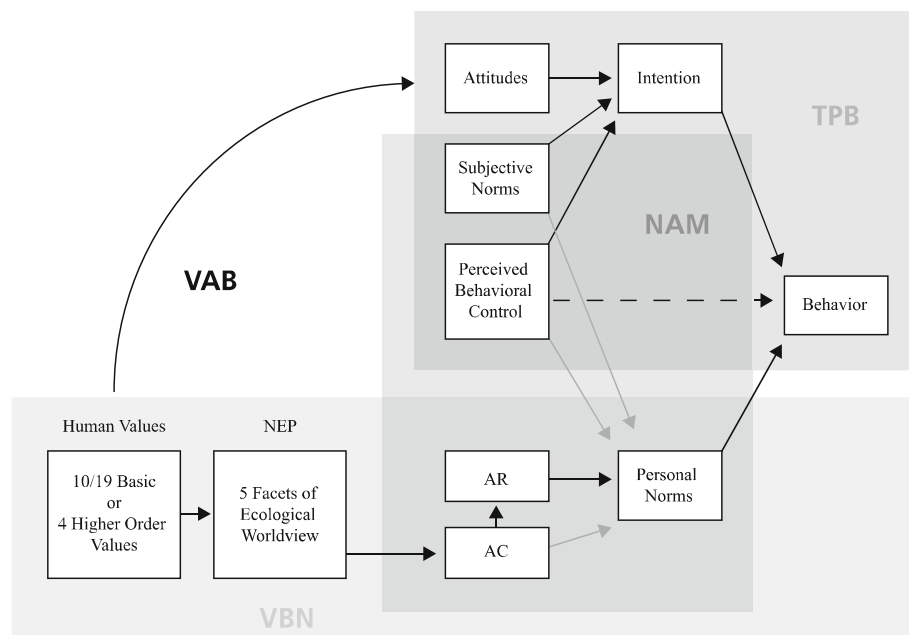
Attitudes

Intention

TPB

Subjective Norms

NAM

VAB

Perceived Behavioral Control

Behavior

Human Values

NEP

10/19 Basic or 4 Higher Order Values

5 Facets of Ecological Worldview

AR

AC

Personal Norms

VBN